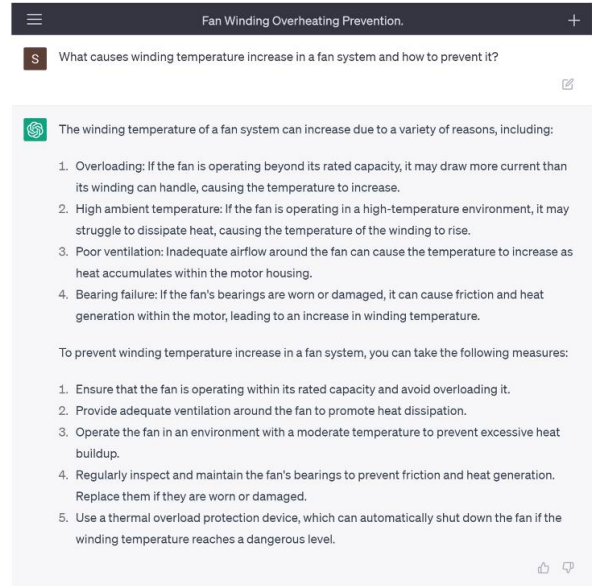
Fan Winding Overheating Prevention.

S What causes winding temperature increase in a fan system and how to prevent it?

The winding temperature of a fan system can increase due to a variety of reasons, including:

1. Overloading: If the fan is operating beyond its rated capacity, it may draw more current than its winding can handle, causing the temperature to increase.
2. High ambient temperature: If the fan is operating in a high-temperature environment, it may struggle to dissipate heat, causing the temperature of the winding to rise.
3. Poor ventilation: Inadequate airflow around the fan can cause the temperature to increase as heat accumulates within the motor housing.
4. Bearing failure: If the fan's bearings are worn or damaged, it can cause friction and heat generation within the motor, leading to an increase in winding temperature.

To prevent winding temperature increase in a fan system, you can take the following measures:

1. Ensure that the fan is operating within its rated capacity and avoid overloading it.
2. Provide adequate ventilation around the fan to promote heat dissipation.
3. Operate the fan in an environment with a moderate temperature to prevent excessive heat buildup.
4. Regularly inspect and maintain the fan's bearings to prevent friction and heat generation. Replace them if they are worn or damaged.
5. Use a thermal overload protection device, which can automatically shut down the fan if the winding temperature reaches a dangerous level.